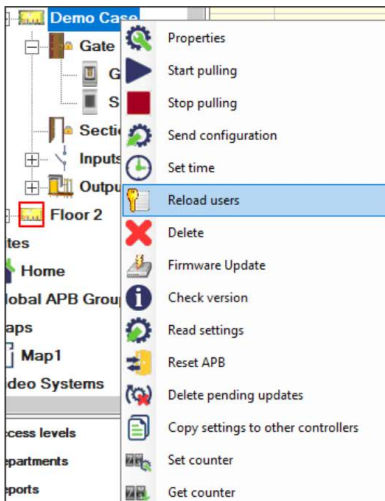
Demo Case
Gate
G
S
Sectio
Inputs
Outpu
Floor 2
tes
Home
obal APB Grou
aps
Map1
deo Systems
cess levels
epartments
eports

Properties
Start pulling
Stop pulling
Send configuration
Set time
Reload users
Delete
Firmware Update
Check version
Read settings
Reset APB
Delete pending updates
Copy settings to other controllers
Set counter
Get counter